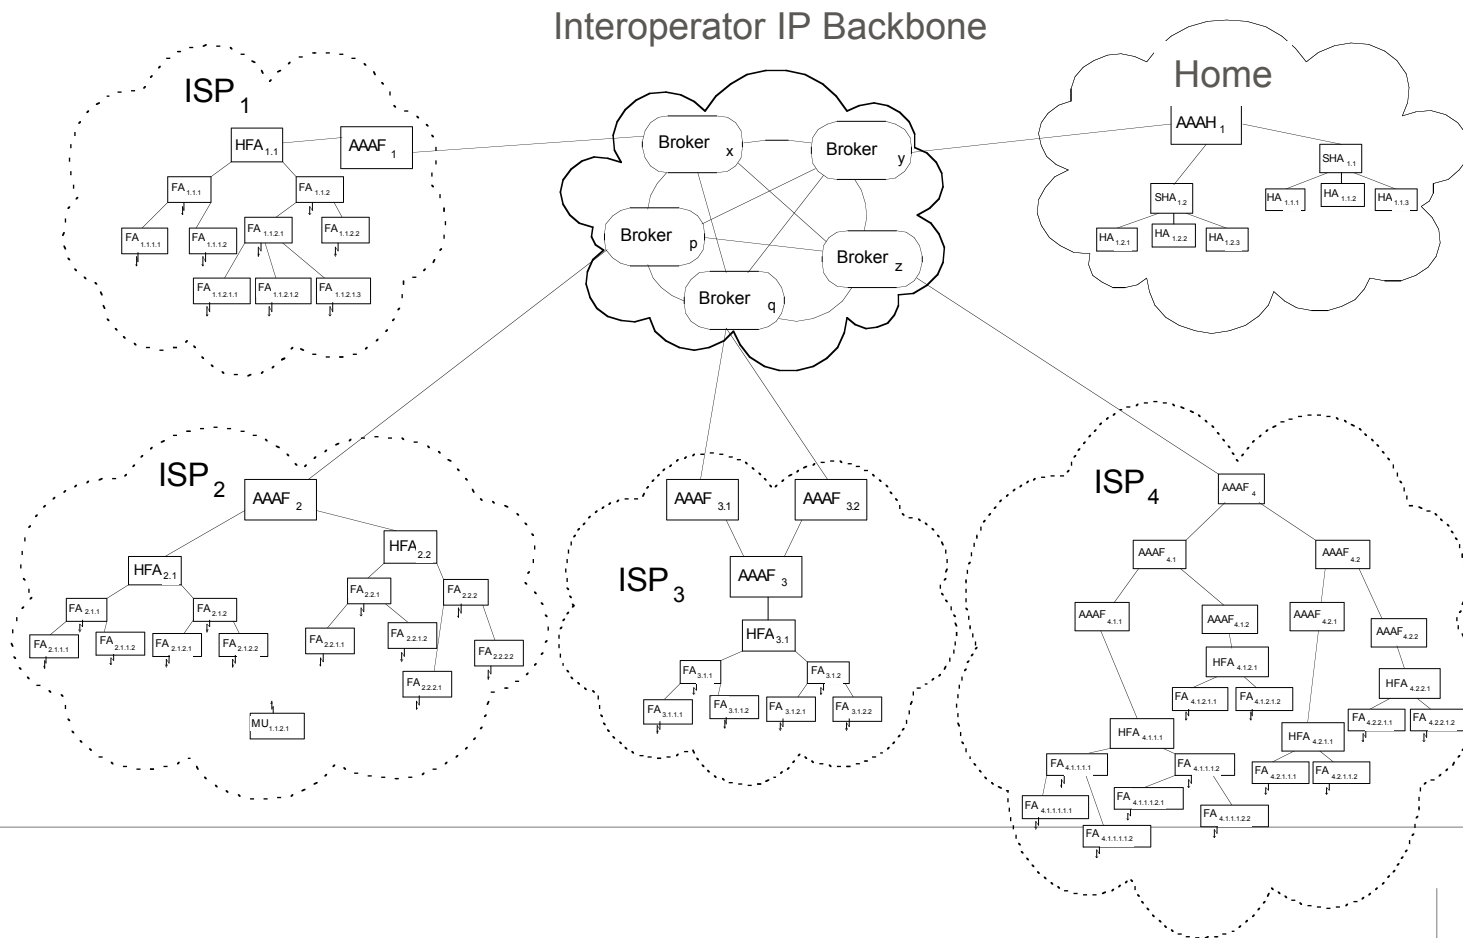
Interoperator IP Backbone

$ISP_1$

$HFA_{1.1}$ $AAAF_1$

$FA_{1.1.1}$ $FA_{1.1.2}$

$FA_{1.1.1.1}$ $FA_{1.1.1.2}$ $FA_{1.1.2.1}$ $FA_{1.1.2.2}$

$FA_{1.1.2.1.1}$ $FA_{1.1.2.1.2}$ $FA_{1.1.2.1.3}$

$Broker_x$ $Broker_y$ $Broker_p$ $Broker_z$ $Broker_q$

Home

$AAAH_1$

$SHA_{1.1}$ $SHA_{1.2}$

$HA_{1.1.1}$ $HA_{1.1.2}$ $HA_{1.1.3}$

$HA_{1.2.1}$ $HA_{1.2.2}$ $HA_{1.2.3}$

$ISP_2$

$AAAF_2$

$HFA_{2.1}$ $HFA_{2.2}$

$FA_{2.1.1}$ $FA_{2.1.2}$ $FA_{2.2.1}$ $FA_{2.2.2}$

$FA_{2.1.1.1}$ $FA_{2.1.1.2}$ $FA_{2.1.2.1}$ $FA_{2.1.2.2}$ $FA_{2.2.1.1}$ $FA_{2.2.1.2}$ $FA_{2.2.2.2}$ $FA_{2.2.2.1}$

$MU_{1.1.2.1}$

$AAAF_{3.1}$ $AAAF_{3.2}$

$ISP_3$

$AAAF_3$

$HFA_{3.1}$

$FA_{3.1.1}$ $FA_{3.1.2}$

$FA_{3.1.1.1}$ $FA_{3.1.1.2}$ $FA_{3.1.2.1}$ $FA_{3.1.2.2}$

$ISP_4$

$AAAF_4$

$AAAF_{4.1}$ $AAAF_{4.2}$

$AAAF_{4.1.1}$ $AAAF_{4.1.2}$ $AAAF_{4.2.1}$ $AAAF_{4.2.2}$

$HFA_{4.1.2.1}$ $HFA_{4.2.2.1}$

$FA_{4.1.2.1.1}$ $FA_{4.1.2.1.2}$ $FA_{4.2.2.1.1}$ $FA_{4.2.2.1.2}$

$HFA_{4.1.1.1}$ $HFA_{4.2.1.1}$

$FA_{4.1.1.1.1}$ $FA_{4.1.1.1.2}$ $FA_{4.2.1.1.1}$ $FA_{4.2.1.1.2}$

$FA_{4.1.1.1.1.1}$ $FA_{4.1.1.1.2.1}$ $FA_{4.1.1.1.2.2}$ $FA_{4.1.1.1.1.2}$